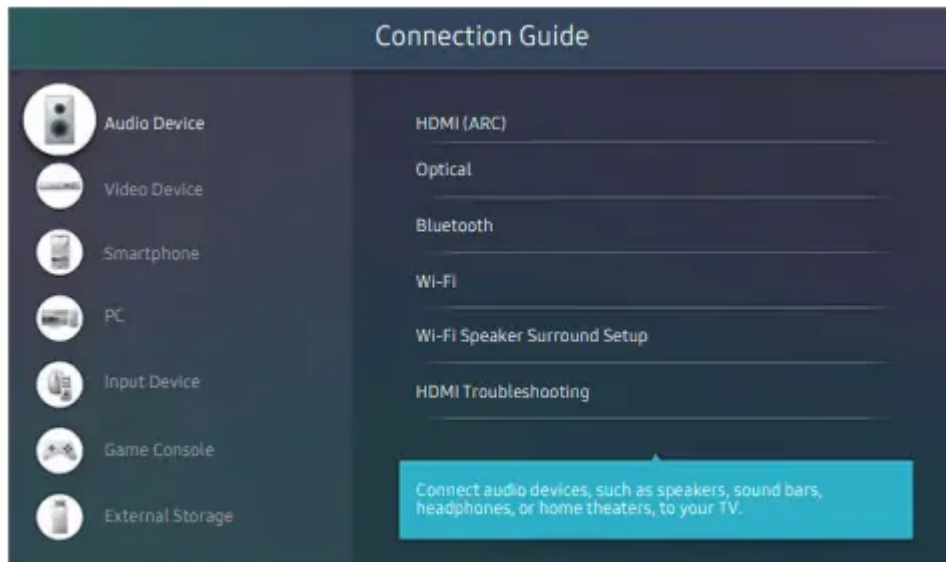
Connection Guide

Audio Device
Video Device
Smartphone
PC
Input Device
Game Console
External Storage

HDMI (ARC)
Optical
Bluetooth
Wi-Fi
Wi-Fi Speaker Surround Setup
HDMI Troubleshooting

Connect audio devices, such as speakers, sound bars, headphones, or home theaters, to your TV.